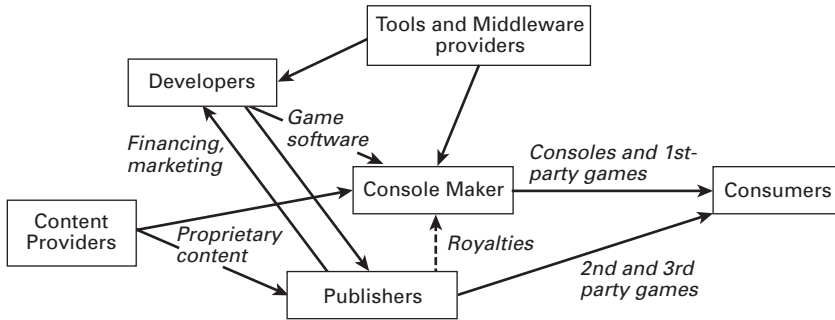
Tools and Middleware providers

Developers

Game software

Financing, marketing

Consoles and 1st-party games

Console Maker

Consumers

Content Providers

Proprietary content

Royalties

2nd and 3rd party games

Publishers